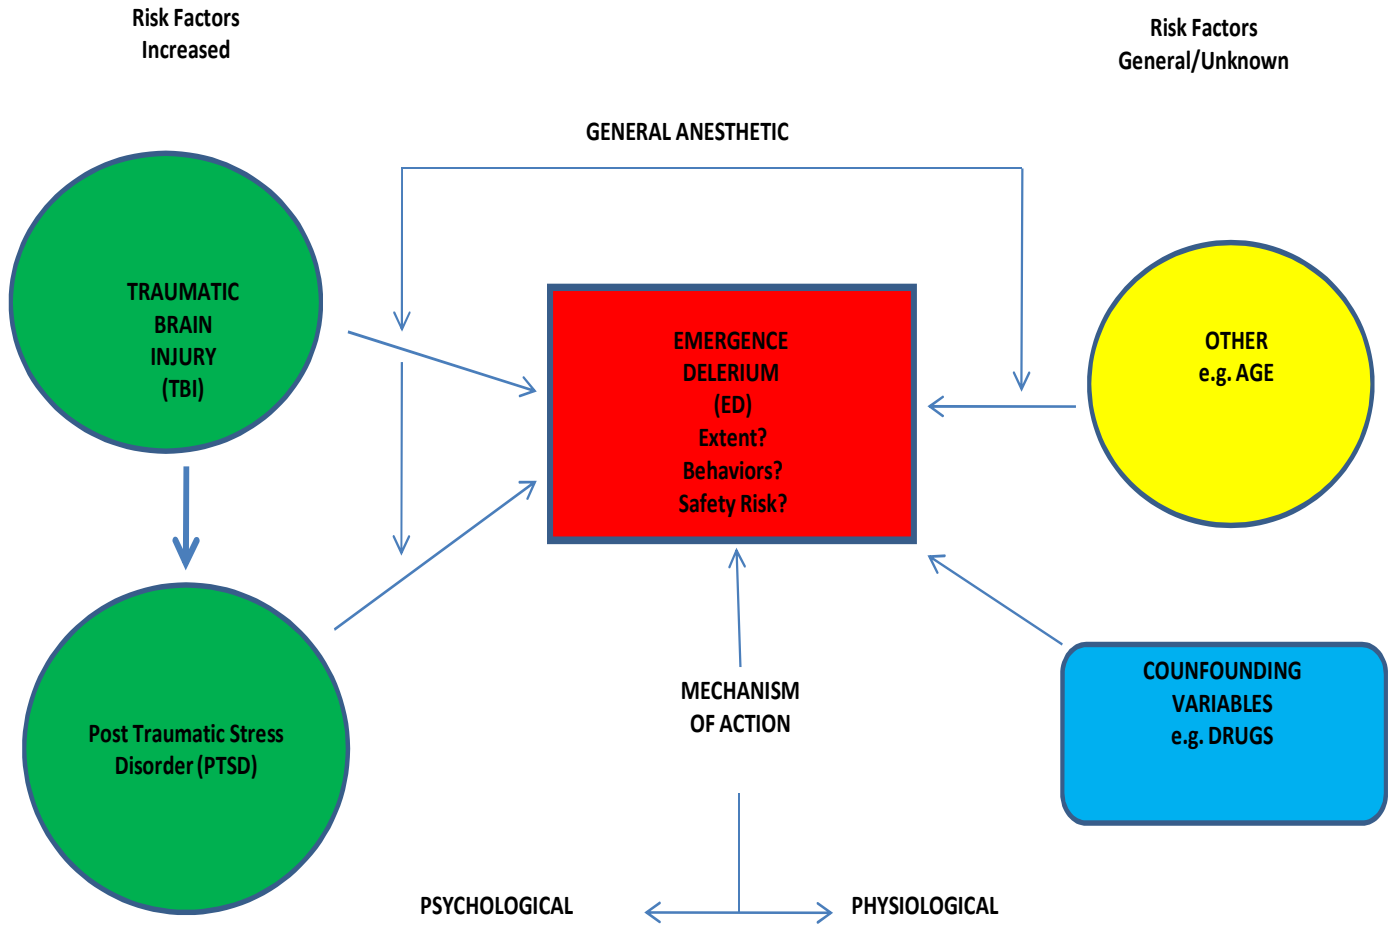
Risk Factors
Increased

Risk Factors
General/Unknown

GENERAL ANESTHETIC

TRAUMATIC
BRAIN
INJURY
(TBI)

EMERGENCE
DELERIUM
(ED)
Extent?
Behaviors?
Safety Risk?

OTHER
e.g. AGE

Post Traumatic Stress
Disorder (PTSD)

MECHANISM
OF ACTION

COUNFOUNDING
VARIABLES
e.g. DRUGS

PSYCHOLOGICAL

PHYSIOLOGICAL